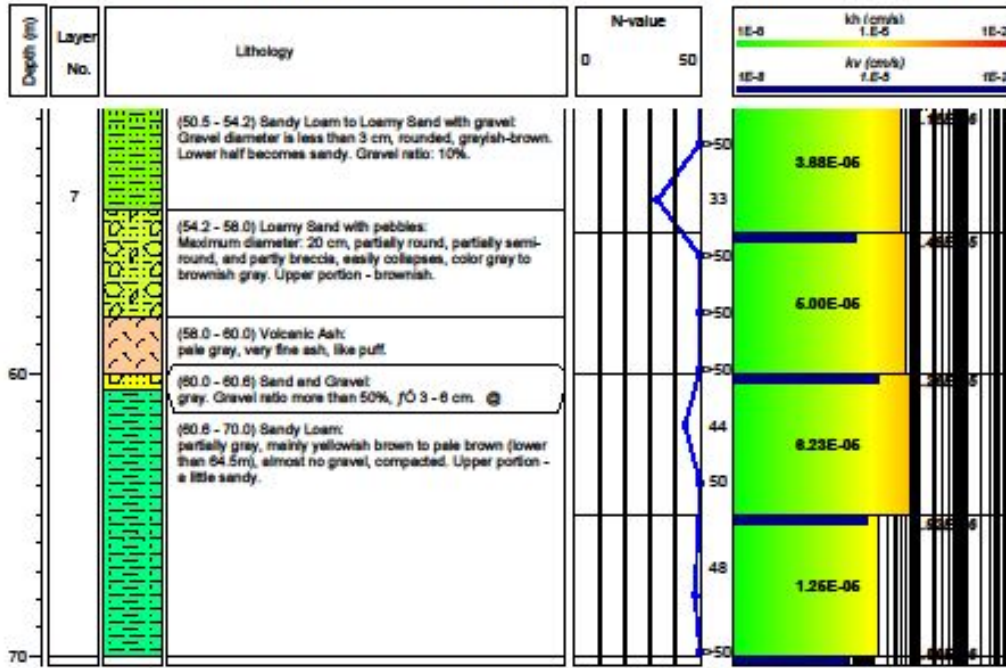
Depth (m)

Layer No.

Lithology

N-value
0 50

kh (cm/s)
1E-8 1.E-5 1E-2
kv (cm/s)
1E-8 1.E-5 1E-2

7

(50.5 - 54.2) Sandy Loam to Loamy Sand with gravel: Gravel diameter is less than 3 cm, rounded, greyish-brown. Lower half becomes sandy. Gravel ratio: 10%.

(54.2 - 58.0) Loamy Sand with pebbles: Maximum diameter: 20 cm, partially round, partially semi-round, and partly breccia, easily collapses, color gray to brownish gray. Upper portion - brownish.

(58.0 - 60.0) Volcanic Ash: pale gray, very fine ash, like puff.

(60.0 - 60.6) Sand and Gravel: gray. Gravel ratio more than 50%, ƒÓ 3 - 6 cm.

(60.6 - 70.0) Sandy Loam: partially gray, mainly yellowish brown to pale brown (lower than 64.5m), almost no gravel, compacted. Upper portion - a little sandy.

60

70

>50
33
>50
>50
>50
44
50
48
>50

3.88E-06
6.00E-06
8.23E-06
1.26E-06

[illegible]
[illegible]
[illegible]
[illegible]
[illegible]